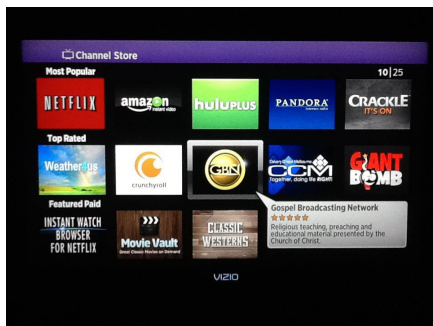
Channel Store

Most Popular

10 | 25

NETFLIX

amazon instant video

huluPLUS

PANDORA

CRACKLE IT'S ON

Top Rated

Weather.us

crunchyroll

GBN

CCM Together, doing the RIGHT

GIANT BOMB

Featured Paid

INSTANT WATCH BROWSER FOR NETFLIX

Movie Vault

CLASSIC WESTERNS

Gospel Broadcasting Network

★★★★★

Religious teaching, preaching and educational material presented by the Church of Christ.

VIZIO